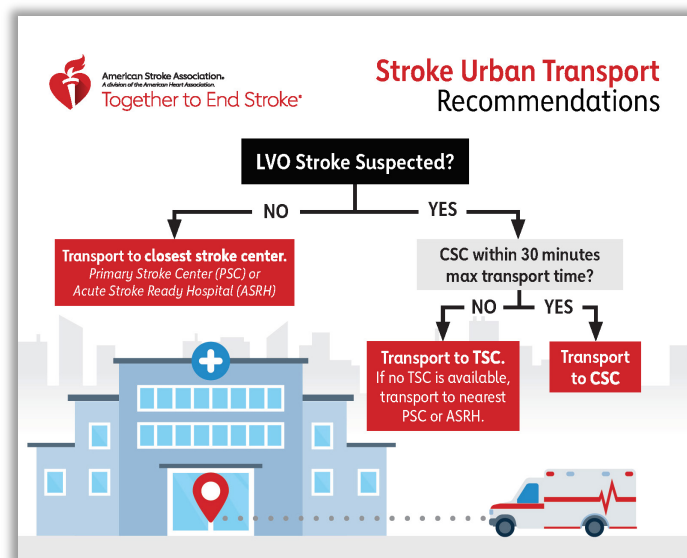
American Stroke Association.
A division of the American Heart Association.
Together to End Stroke

Stroke Urban Transport Recommendations

LVO Stroke Suspected?

NO

YES

Transport to closest stroke center.
Primary Stroke Center (PSC) or Acute Stroke Ready Hospital (ASRH)

CSC within 30 minutes max transport time?

NO

YES

Transport to TSC.
If no TSC is available, transport to nearest PSC or ASRH.

Transport to CSC